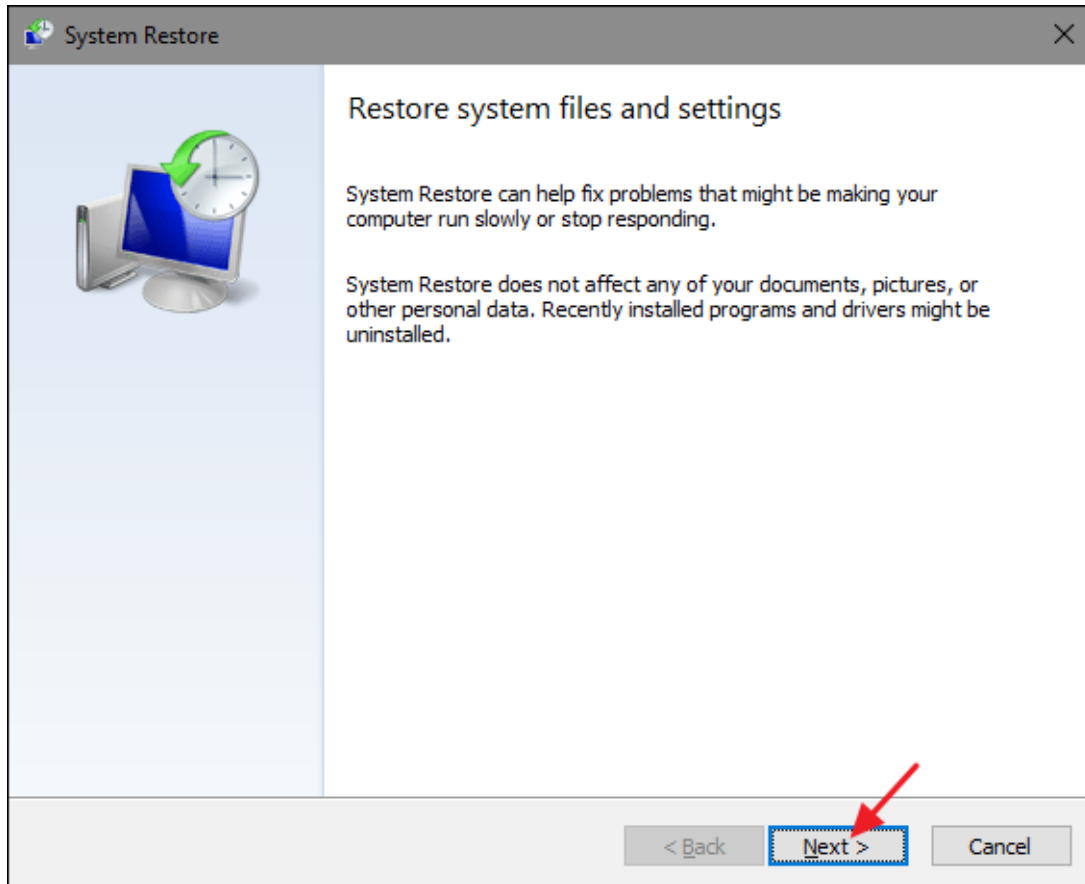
System Restore

Restore system files and settings

System Restore can help fix problems that might be making your computer run slowly or stop responding.

System Restore does not affect any of your documents, pictures, or other personal data. Recently installed programs and drivers might be uninstalled.

< Back
Next >
Cancel